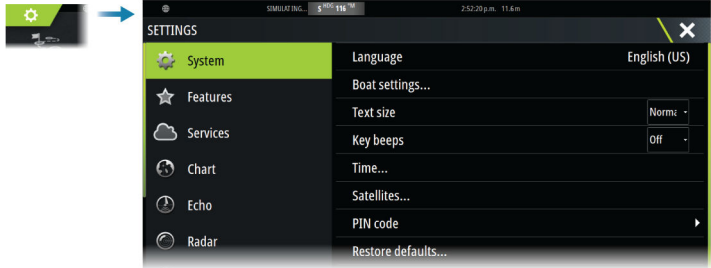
SIMULATING... 5 HDG 116 °M 2:52:20 p.m. 11.6 m

SETTINGS

System
Features
Services
Chart
Echo
Radar

Language English (US)
Boat settings...
Text size Norma
Key beeps Off
Time...
Satellites...
PIN code
Restore defaults...